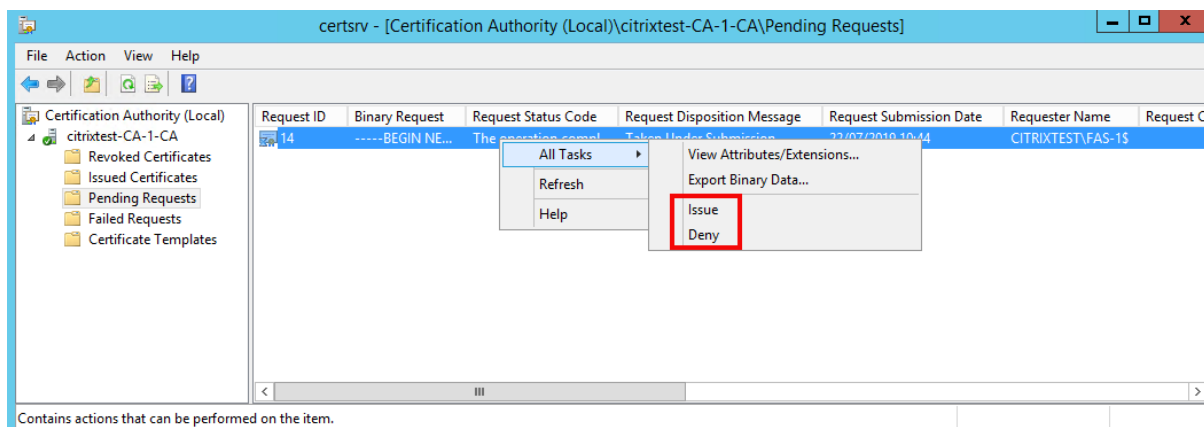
certsrv - [Certification Authority (Local)\citrixtest-CA-1-CA\Pending Requests]

File Action View Help

Certification Authority (Local)
citrixtest-CA-1-CA
Revoked Certificates
Issued Certificates
Pending Requests
Failed Requests
Certificate Templates

| Request ID | Binary Request | Request Status Code | Request Disposition Message | Request Submission Date | Requester Name | Request C |
|---|---|---|---|---|---|---|
| 14 | -----BEGIN NE... | The operation compl... | Taken Under Submission | 22/07/2019 10:44 | CITRIXTEST\FAS-1$ | |

All Tasks
Refresh
Help

View Attributes/Extensions...
Export Binary Data...
Issue
Deny

Contains actions that can be performed on the item.